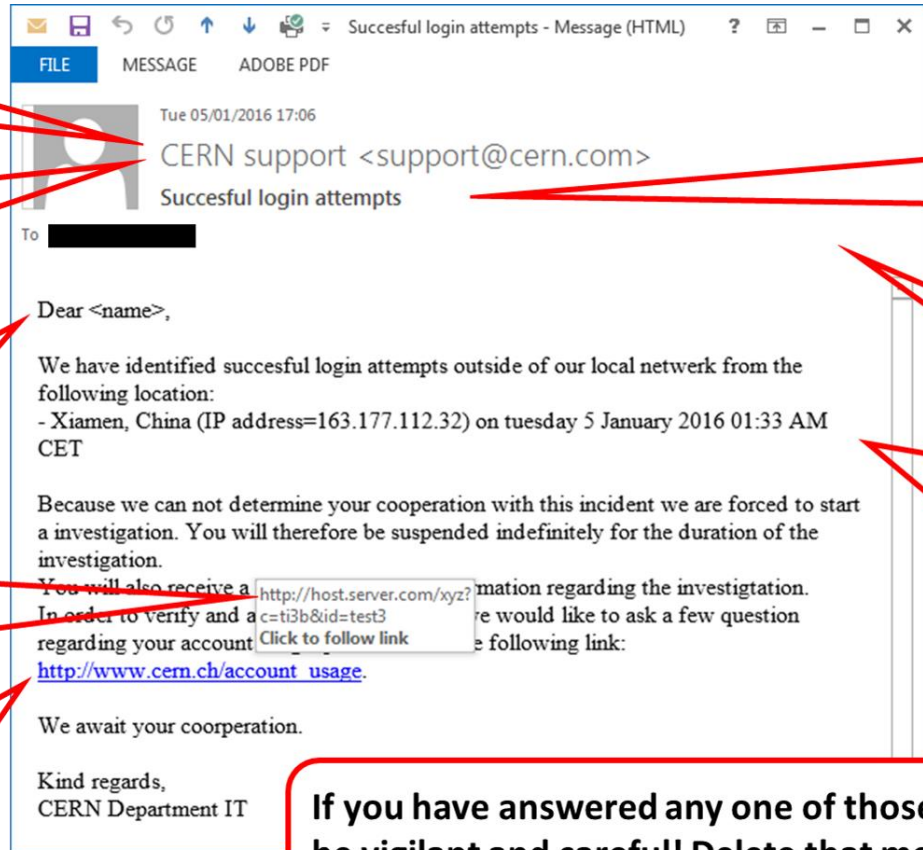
Succesful login attempts - Message (HTML) ? – ☐ ✕

FILE MESSAGE ADOBE PDF

Tue 05/01/2016 17:06

CERN support <support@cern.com>

Succesful login attempts

To

Dear <name>,

We have identified succesful login attempts outside of our local netwerk from the following location:
- Xiamen, China (IP address=163.177.112.32) on tuesday 5 January 2016 01:33 AM CET

Because we can not determine your cooperation with this incident we are forced to start a investigation. You will therefore be suspended indefinitely for the duration of the investigation.
You will also receive a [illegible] mation regarding the investigtation.
In order to verify and a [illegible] e would like to ask a few question regarding your account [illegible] e following link:
http://www.cern.ch/account_usage.

http://host.server.com/xyz?c=ti3b&id=test3
Click to follow link

We await your coorperation.

Kind regards,
CERN Department IT

If you have answered any one of thos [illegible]
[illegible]